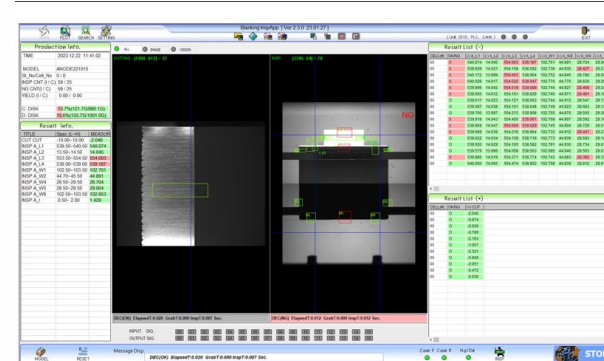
PLOT SEARCH SETTING

Blanking InspApp [ Ver 2.3.0 23.01.27 ]

Link (DIO, PLC, CAM) ● ● ●

EXIT

Production Info.

| TIME | 2023.12.22 11:41:02 |
|---|---|
| MODEL | ANODE221015 |
| St_No/Cell_No | 0 / 6 |
| INSP.CNT (1 C) | 59 / 25 |
| NG CNT(1 C) | 59 / 25 |
| YIELD (1 C) | 0.00 / 0.00 |
| C: DISK | 53.7%(121.7G/860.1G) |
| D: DISK | 18.6%(150.7G/1001.0G) |

Result Info.

| TITLE | Spec. 6 ~ 10 | MEASUR |
|---|---|---|
| CUT CUT | -11.00~10.00 | -2.040 |
| INSP_A_L1 | 539.50~540.50 | 540.074 |
| INSP_A_L2 | 13.50~14.50 | 14.040 |
| INSP_A_L3 | 503.00~504.50 | 504.603 |
| INSP_A_L4 | 538.00~539.00 | 539.167 |
| INSP_A_W1 | 102.00~103.50 | 102.701 |
| INSP_A_W2 | 44.50~45.50 | 44.891 |
| INSP_A_W3 | 28.50~29.50 | 29.504 |
| INSP_A_W4 | 28.50~29.50 | 29.004 |
| INSP_A_W5 | 102.00~103.50 | 102.853 |
| INSP_A_I1 | 0.50~2.00 | 1.429 |

● Pin ● Insp ● Udon

CUTTING [1050 MS] : 32

[1350 MS] : 78

NG

Result List (-)

Result List (+)

DEC(OK) ElapsedT:0.020 GrabT:0.000 InspT:0.007 Sec.

DEC(NG) ElapsedT:0.012 GrabT:0.000 InspT:0.012 Sec.

INPUT SIG.

OUTPUT SIG.

MODEL RESET

Message Disp.

DEC(OK) ElapsedT:0.020 GrabT:0.000 InspT:0.007 Sec.

Case 1 Case 8 Ng/Ok

STO